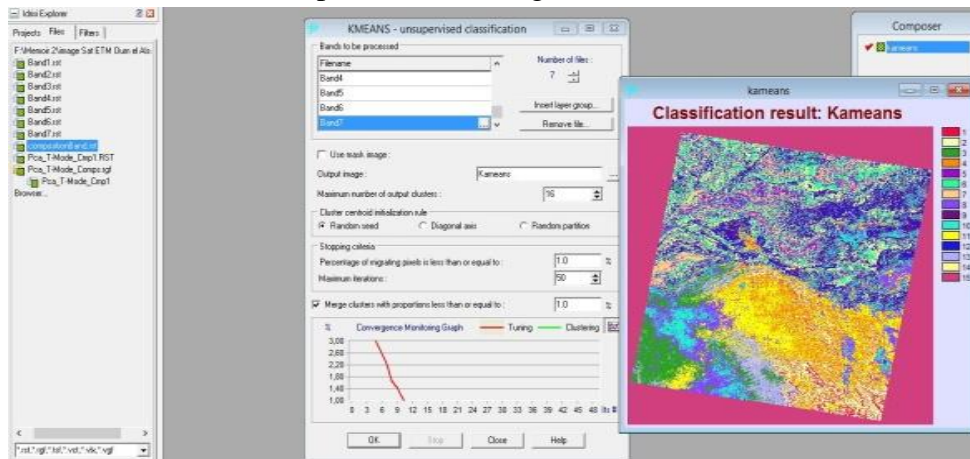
Idrisi Explorer

Projects Files Filters

F:\Memoire 2\image Sat ETM Dum el Ab

Band1.rst

Band2.rst

Band3.rst

Band4.rst

Band5.rst

Band6.rst

Band7.rst

compositionBand.rst

Pca_T-Mode_Cmp1.RST

Pca_T-Mode_Comps.rgf

Pca_T-Mode_Cmp1

Browser...

*.rst,*.rgf,*.txt,*.vct,*.vlx,*.vgf

KMEANS - unsupervised classification

Bands to be processed

| Filename |
|---|
| Band4 |
| Band5 |
| Band6 |
| Band7 |

Number of files :

7

Insert layer group...

Remove file...

Use mask image :

Output image : Kameans

Maximum number of output clusters : 16

Cluster centroid initialization rule

Random seed

Diagonal axis

Random partition

Stopping criteria

Percentage of migrating pixels is less than or equal to : 1.0 %

Maximum iterations : 50

Merge clusters with proportions less than or equal to : 1.0 %

% Convergence Monitoring Graph Tuning Clustering

3,00

2,60

2,20

1,80

1,40

1,00

0 3 6 9 12 15 18 21 24 27 30 33 36 39 42 45 48 Its

OK Stop Close Help

Composer

kameans

kameans

Classification result: Kameans

1
2
3
4
5
6
7
8
9
10
11
12
13
14
15